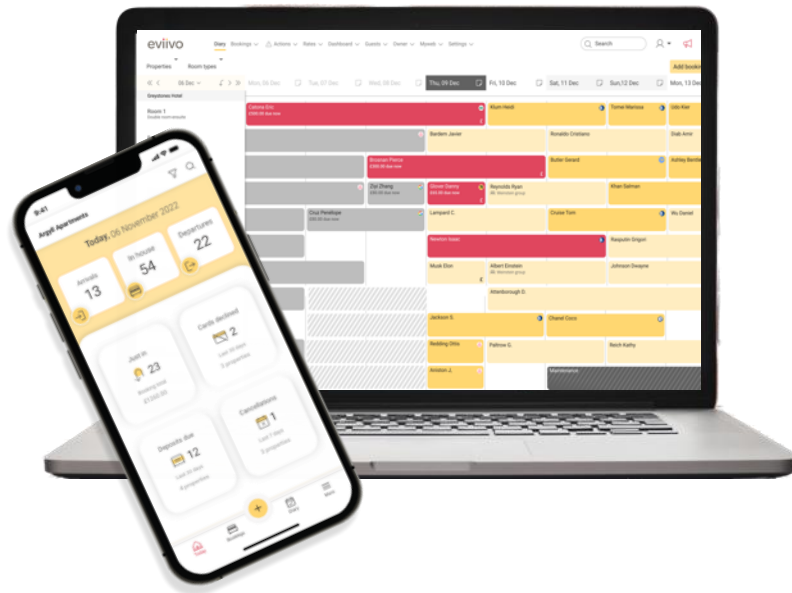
eviivo

Stays Bookings Actions Rates Dashboard Guests Owner Myeviivo Settings

Search

Properties Room types

Add booking

06 Dec

Mon, 06 Dec Tue, 07 Dec Wed, 08 Dec Thu, 09 Dec Fri, 10 Dec Sat, 11 Dec Sun, 12 Dec Mon, 13 Dec

Greystones Hotel

Room 1
Double room ensuite

Cabrera Eric
£300.00 due now

Klum Heidi

Tomei Marissa

Udo Kier

Bardem Javier

Ronaldo Cristiano

Elab Amir

Brosnan Pierce
£300.00 due now

Butler Gerard

Ashley Benfield

Zhi Zhang

Stiver Danny
£300.00 due now

Reynolds Ryan
Mr Reynolds group

Khan Salman

Cruz Penélope

Lampard C.

Cruise Tom

Wu Daniel

Newton Isaac

Rasputin Grigori

Musk Elon

Albert Einstein
Mr Einstein group

Johnson Dwayne

Attenborough D.

Jackson S.

Chanel Coco

Redding Otis

Palhow G.

Reich Kathy

Aniston J.

Maintenance

9:41

Argyll Apartments

Today, 06 November 2022

Arrivals
13

In house
54

Departures
22

Cards declined
2
Last 14 days
3 properties

Just in
23
Booking total
£1,500.00

Cancellations
1
Last 7 days
3 properties

Deposits due
12
Last 14 days
6 properties

Home

Bookings

Stays

More